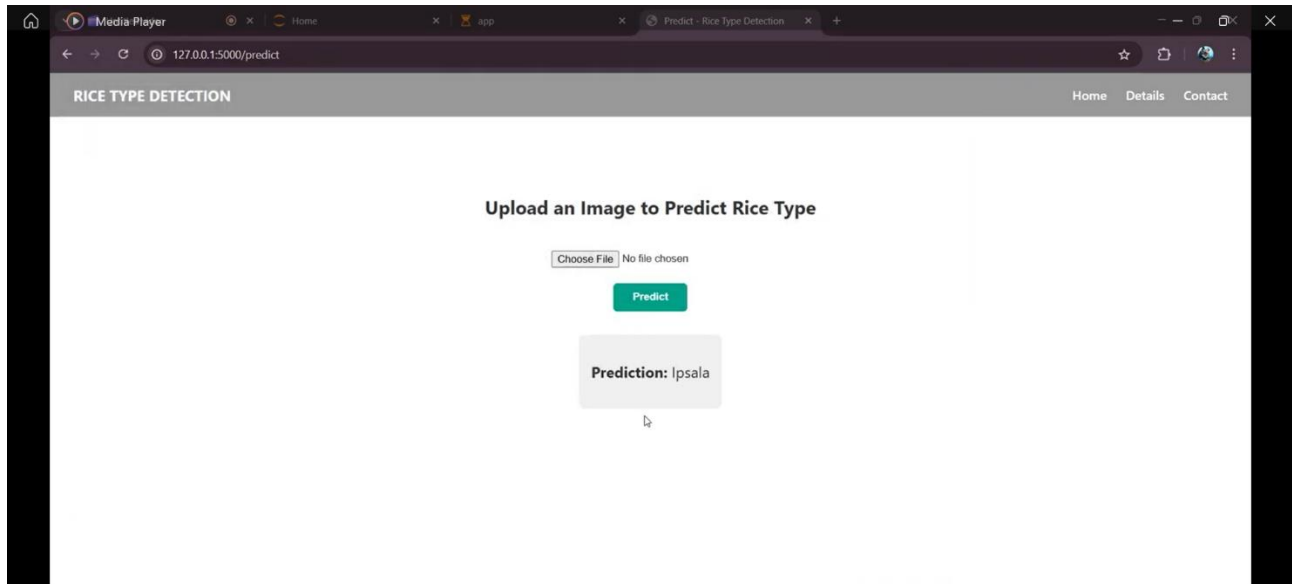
Media Player

Home

app

Predict - Rice Type Detection

127.0.0.1:5000/predict

RICE TYPE DETECTION

Home Details Contact

Upload an Image to Predict Rice Type

Choose File No file chosen

Predict

Prediction: Ipsala